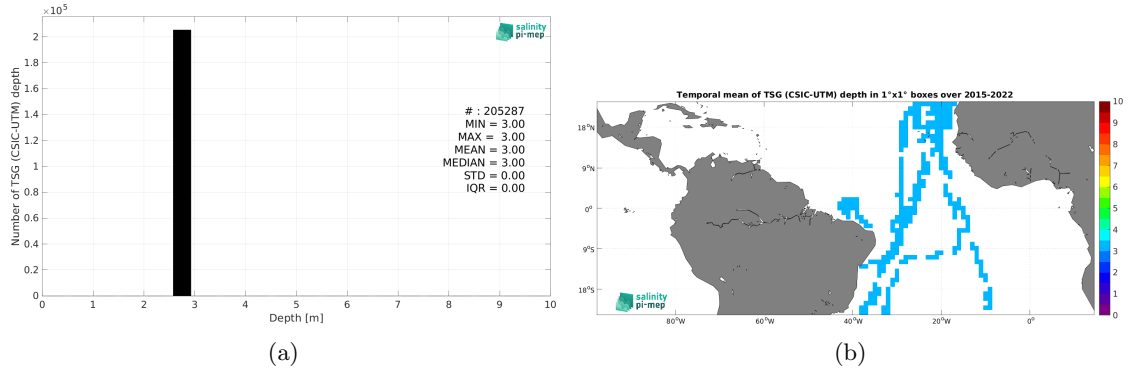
$\times 10^5$

2
1.8
1.6
1.4
1.2
1
0.8
0.6
0.4
0.2
0

Number of TSG (CSIC-UTM) depth

salinity pi-mep

# : 205287
MIN = 3.00
MAX = 3.00
MEAN = 3.00
MEDIAN = 3.00
STD = 0.00
IQR = 0.00

0 1 2 3 4 5 6 7 8 9 10

Depth [m]

(a)

Temporal mean of TSG (CSIC-UTM) depth in 1°x1° boxes over 2015-2022

18°N
9°N
0°
9°S
18°S

80°W 60°W 40°W 20°W 0°

salinity pi-mep

10
9
8
7
6
5
4
3
2
1
0

(b)